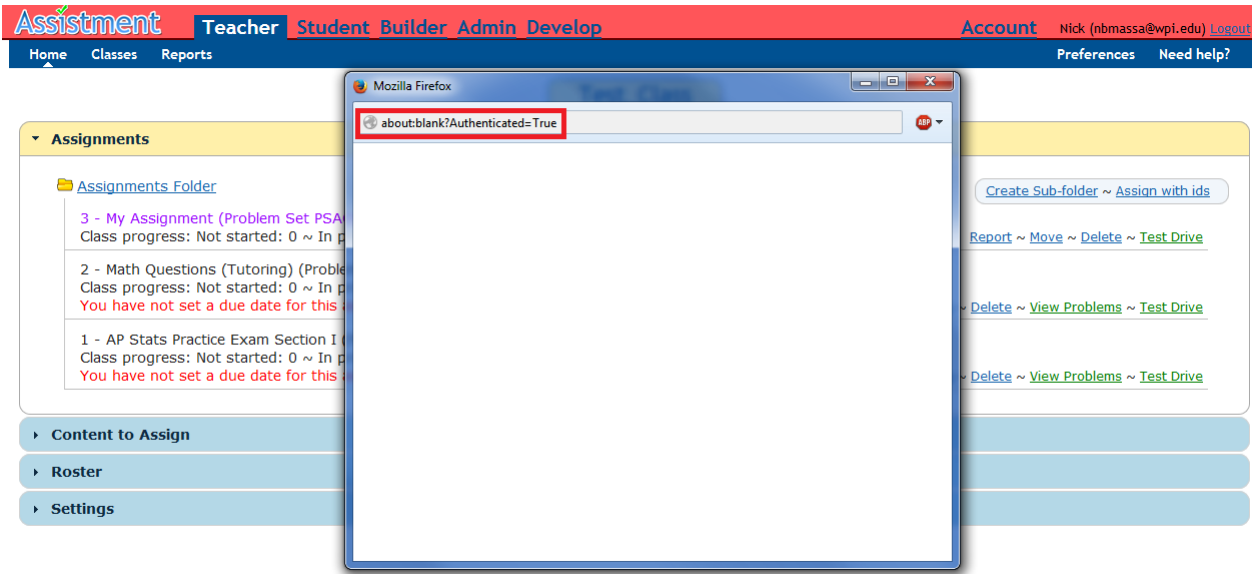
Assistment Teacher Student Builder Admin Develop Account Nick (nbmassa@wpi.edu) Logout

Home Classes Reports Preferences Need help?

Mozilla Firefox

about:blank?Authenticated=True

ABP

Assignments

Assignments Folder

Create Sub-folder ~ Assign with ids

3 - My Assignment (Problem Set PSA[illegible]
Class progress: Not started: 0 ~ In p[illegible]

Report ~ Move ~ Delete ~ Test Drive

2 - Math Questions (Tutoring) (Proble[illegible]
Class progress: Not started: 0 ~ In p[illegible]
You have not set a due date for this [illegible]

Delete ~ View Problems ~ Test Drive

1 - AP Stats Practice Exam Section I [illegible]
Class progress: Not started: 0 ~ In p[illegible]
You have not set a due date for this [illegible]

Delete ~ View Problems ~ Test Drive

Content to Assign

Roster

Settings